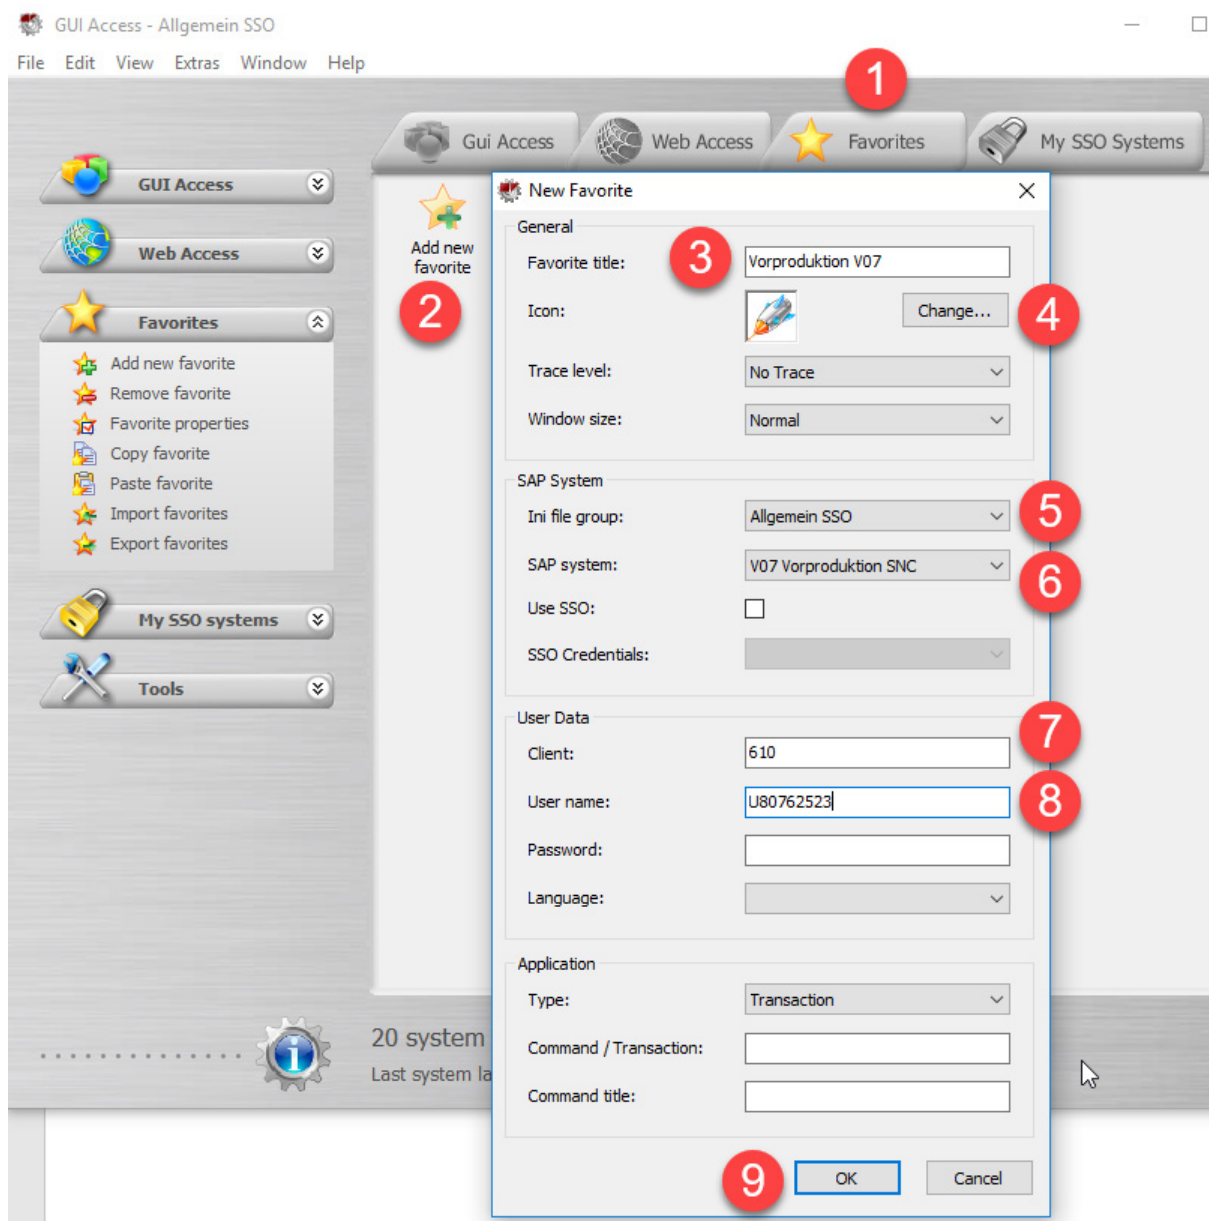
GUI Access - Allgemein SSO

File Edit View Extras Window Help

1

Gui Access Web Access Favorites My SSO Systems

GUI Access

Web Access

Favorites

Add new favorite
Remove favorite
Favorite properties
Copy favorite
Paste favorite
Import favorites
Export favorites

My SSO systems

Tools

Add new favorite

2

New Favorite

General

Favorite title: 3 Vorproduktion V07

Icon: Change... 4

Trace level: No Trace

Window size: Normal

SAP System

Ini file group: Allgemein SSO 5

SAP system: V07 Vorproduktion SNC 6

Use SSO:

SSO Credentials:

User Data

Client: 610 7

User name: U80762523 8

Password:

Language:

Application

Type: Transaction

Command / Transaction:

Command title:

9 OK Cancel

20 system

Last system la